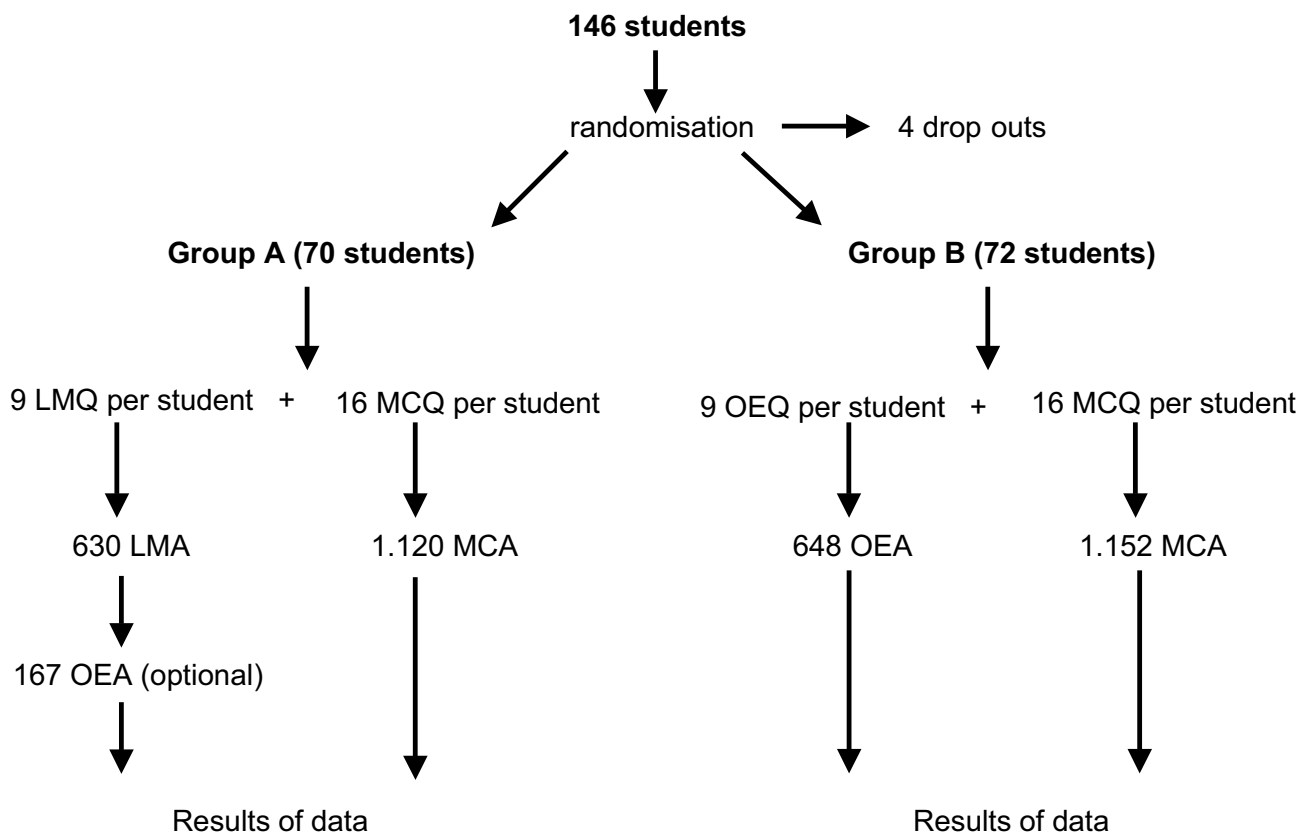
**146 students**

randomisation

4 drop outs

**Group A (70 students)**

**Group B (72 students)**

9 LMQ per student + 16 MCQ per student

9 OEQ per student + 16 MCQ per student

630 LMA

1.120 MCA

648 OEA

1.152 MCA

167 OEA (optional)

Results of data

Results of data